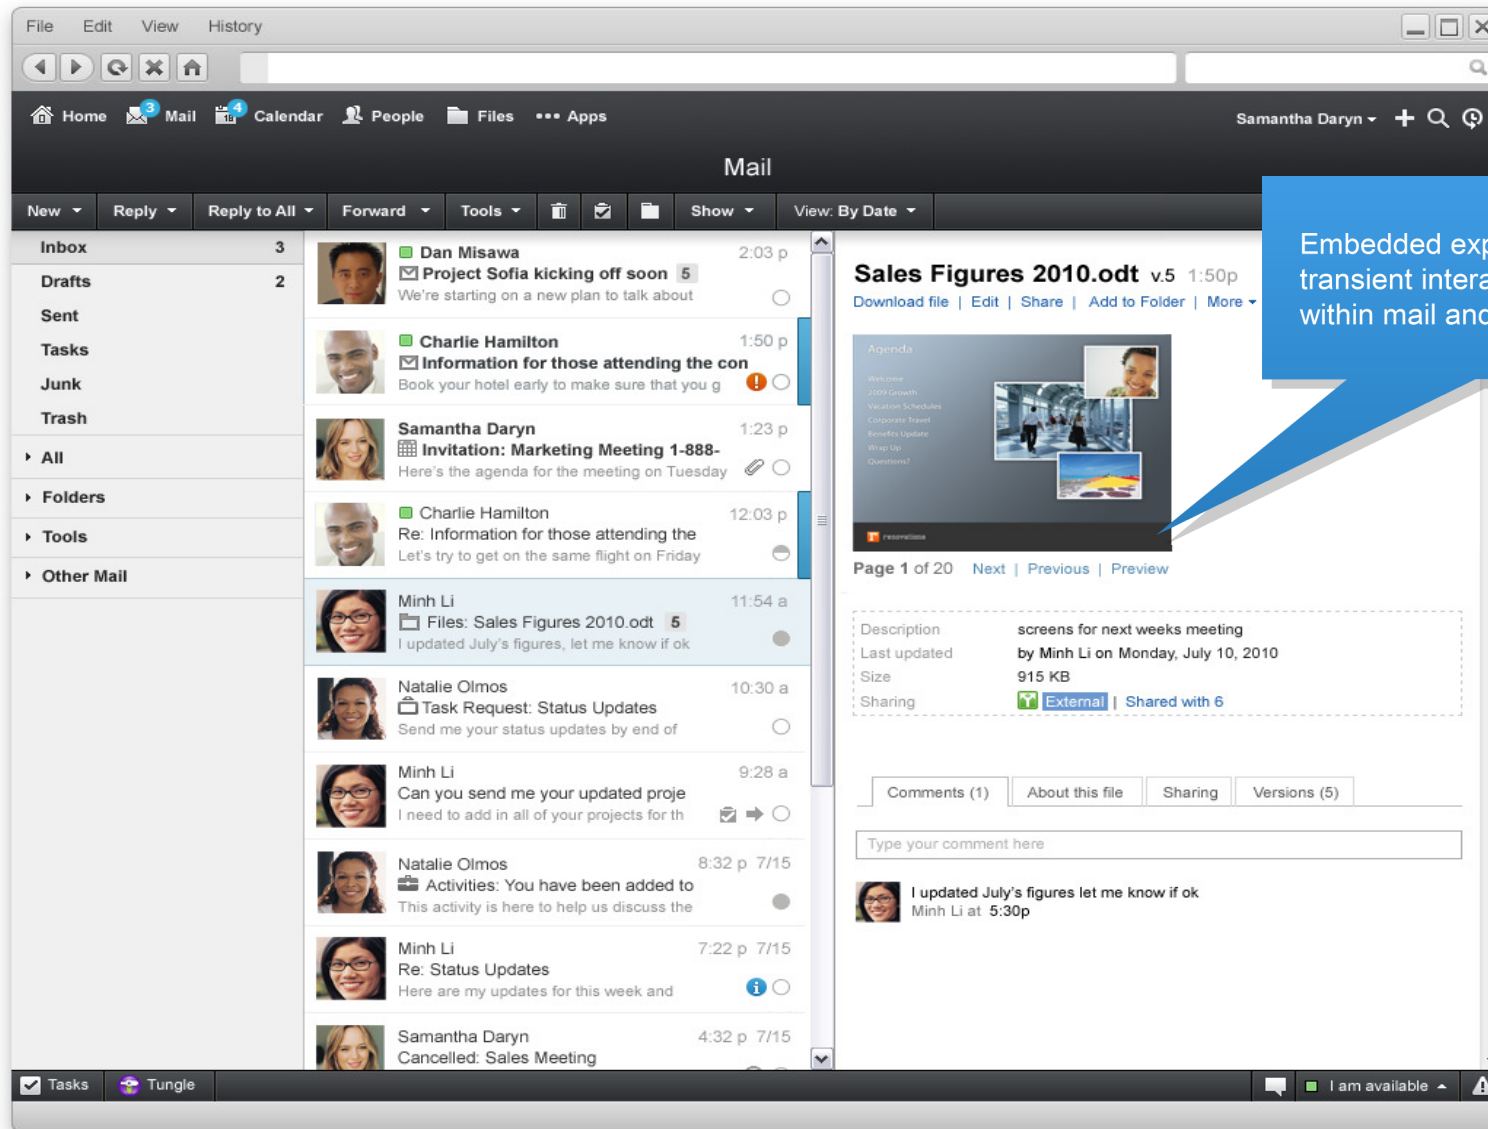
File Edit View History

Home 3 Mail 4 Calendar People Files ••• Apps

Samantha Daryn

Mail

New Reply Reply to All Forward Tools Show View: By Date

Inbox 3
Drafts 2
Sent
Tasks
Junk
Trash
All
Folders
Tools
Other Mail

Dan Misawa 2:03 p
Project Sofia kicking off soon 5
We're starting on a new plan to talk about

Charlie Hamilton 1:50 p
Information for those attending the con
Book your hotel early to make sure that you g

Samantha Daryn 1:23 p
Invitation: Marketing Meeting 1-888-
Here's the agenda for the meeting on Tuesday

Charlie Hamilton 12:03 p
Re: Information for those attending the
Let's try to get on the same flight on Friday

Minh Li 11:54 a
Files: Sales Figures 2010.odt 5
I updated July's figures, let me know if ok

Natalie Olmos 10:30 a
Task Request: Status Updates
Send me your status updates by end of

Minh Li 9:28 a
Can you send me your updated proje
I need to add in all of your projects for th

Natalie Olmos 8:32 p 7/15
Activities: You have been added to
This activity is here to help us discuss the

Minh Li 7:22 p 7/15
Re: Status Updates
Here are my updates for this week and

Samantha Daryn 4:32 p 7/15
Cancelled: Sales Meeting

Sales Figures 2010.odt v.5 1:50p
Download file | Edit | Share | Add to Folder | More

Agenda
Welcome
2009 Growth
Vacation Schedules
Corporate Travel
Benefits Update
Wrap Up
Questions?
renovations

Page 1 of 20 Next | Previous | Preview

| | |
|---|---|
| Description | screens for next weeks meeting |
| Last updated | by Minh Li on Monday, July 10, 2010 |
| Size | 915 KB |
| Sharing | External \| Shared with 6 |

Comments (1) About this file Sharing Versions (5)

Type your comment here

I updated July's figures let me know if ok
Minh Li at 5:30p

Embedded exp
transient intera
within mail and

Tasks Tungle I am available